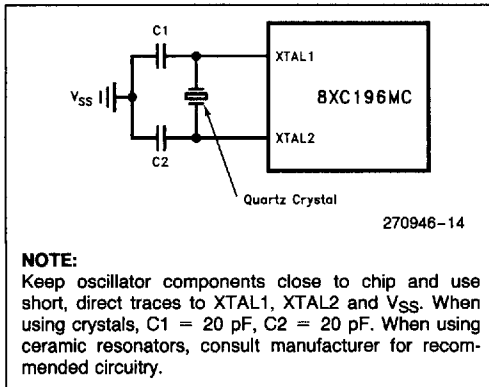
C1

XTAL1

$V_{SS}$

8XC196MC

XTAL2

C2

Quartz Crystal

270946–14

NOTE:
Keep oscillator components close to chip and use short, direct traces to XTAL1, XTAL2 and $V_{SS}$. When using crystals, C1 = 20 pF, C2 = 20 pF. When using ceramic resonators, consult manufacturer for recommended circuitry.